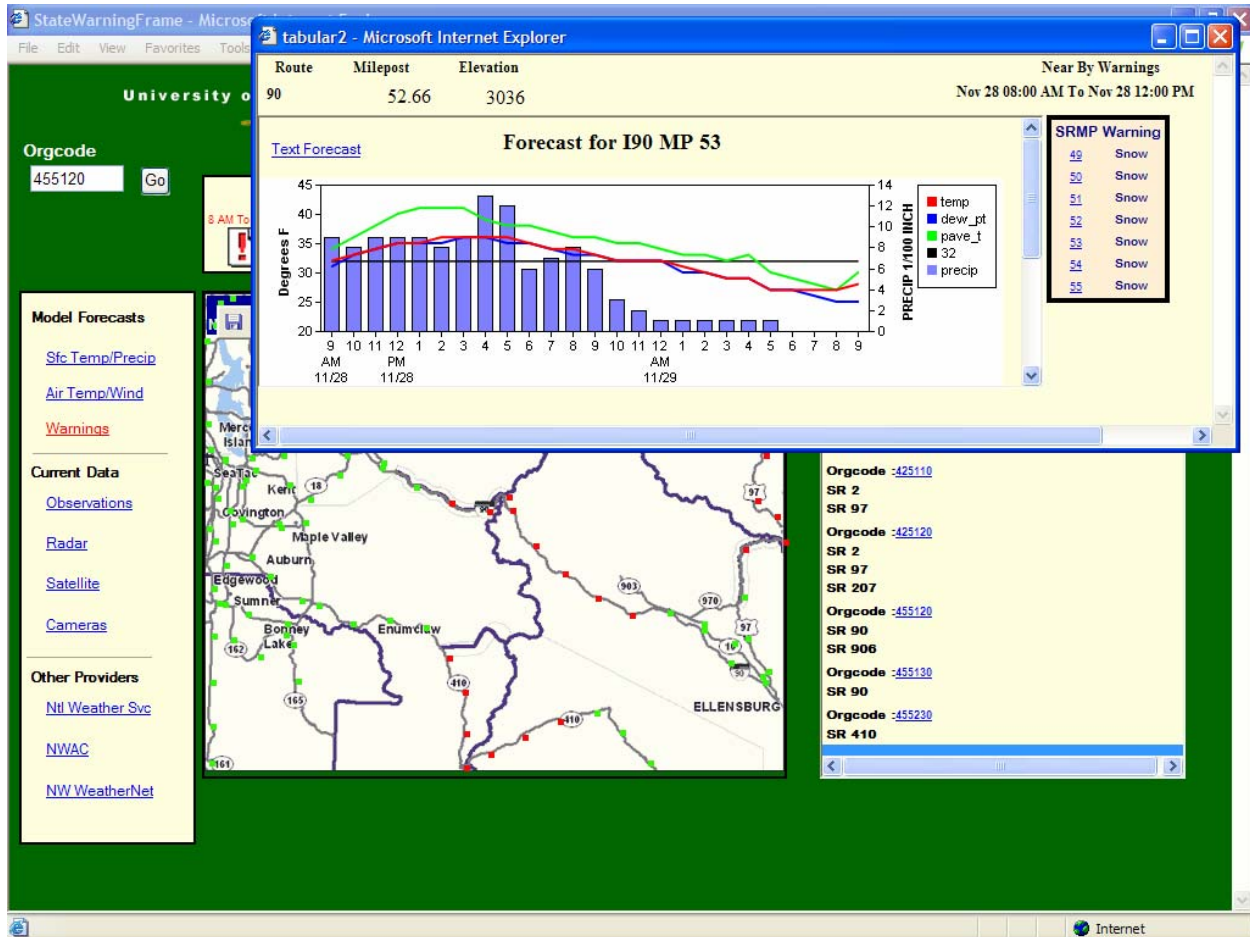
StateWarningFrame - Microso
File Edit View Favorites Tools

University o

Orgcode
455120 Go

8 AM To

tabular2 - Microsoft Internet Explorer

| Route | Milepost | Elevation |
|---|---|---|
| 90 | 52.66 | 3036 |

Near By Warnings
Nov 28 08:00 AM To Nov 28 12:00 PM

Text Forecast

Forecast for I90 MP 53

Degrees F
45 40 35 30 25 20
PRECIP 1/100 INCH
14 12 10 8 6 4 2 0
9 10 11 12 1 2 3 4 5 6 7 8 9 10 11 12 1 2 3 4 5 6 7 8 9
AM 11/28 PM 11/28 AM 11/29

temp
dew_pt
pave_t
32
precip

| SRMP | Warning |
|---|---|
| 49 | Snow |
| 50 | Snow |
| 51 | Snow |
| 52 | Snow |
| 53 | Snow |
| 54 | Snow |
| 55 | Snow |

Model Forecasts
Sfc Temp/Precip
Air Temp/Wind
Warnings
Current Data
Observations
Radar
Satellite
Cameras
Other Providers
Ntl Weather Svc
NWAC
NW WeatherNet

Merc Islan
SeaTac
Kent
18
Covington
Maple Valley
Auburn
Edgewood
Sumner
Bonney Lake
Enumclaw
162
165
410
161
903
970
97
10
90
ELLENSBURG

Orgcode :425110
SR 2
SR 97
Orgcode :425120
SR 2
SR 97
SR 207
Orgcode :455120
SR 90
SR 906
Orgcode :455130
SR 90
Orgcode :455230
SR 410

Internet